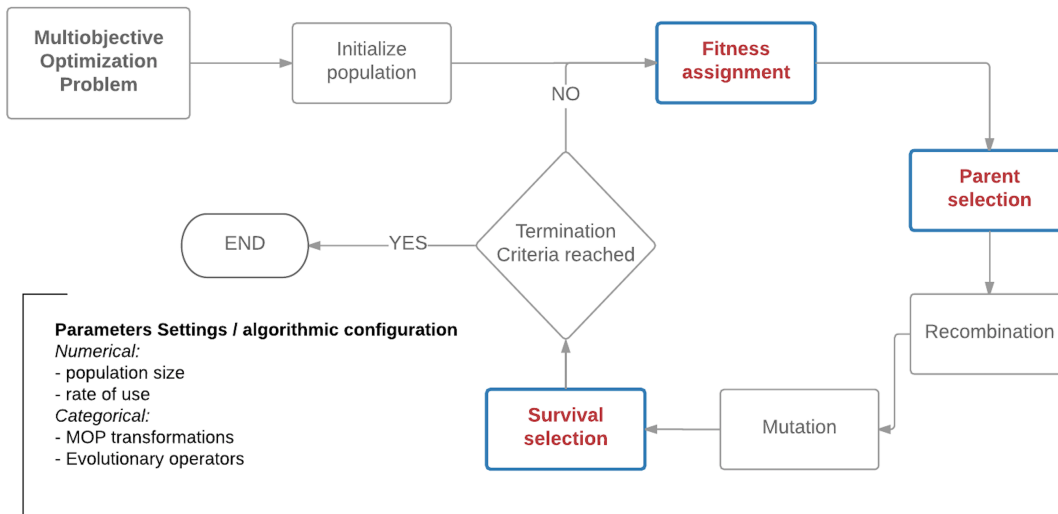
Multiobjective Optimization Problem

Initialize population

Fitness assignment

NO

Parent selection

END

YES

Termination Criteria reached

Recombination

Parameters Settings / algorithmic configuration
*Numerical:*
- population size
- rate of use
*Categorical:*
- MOP transformations
- Evolutionary operators

Survival selection

Mutation